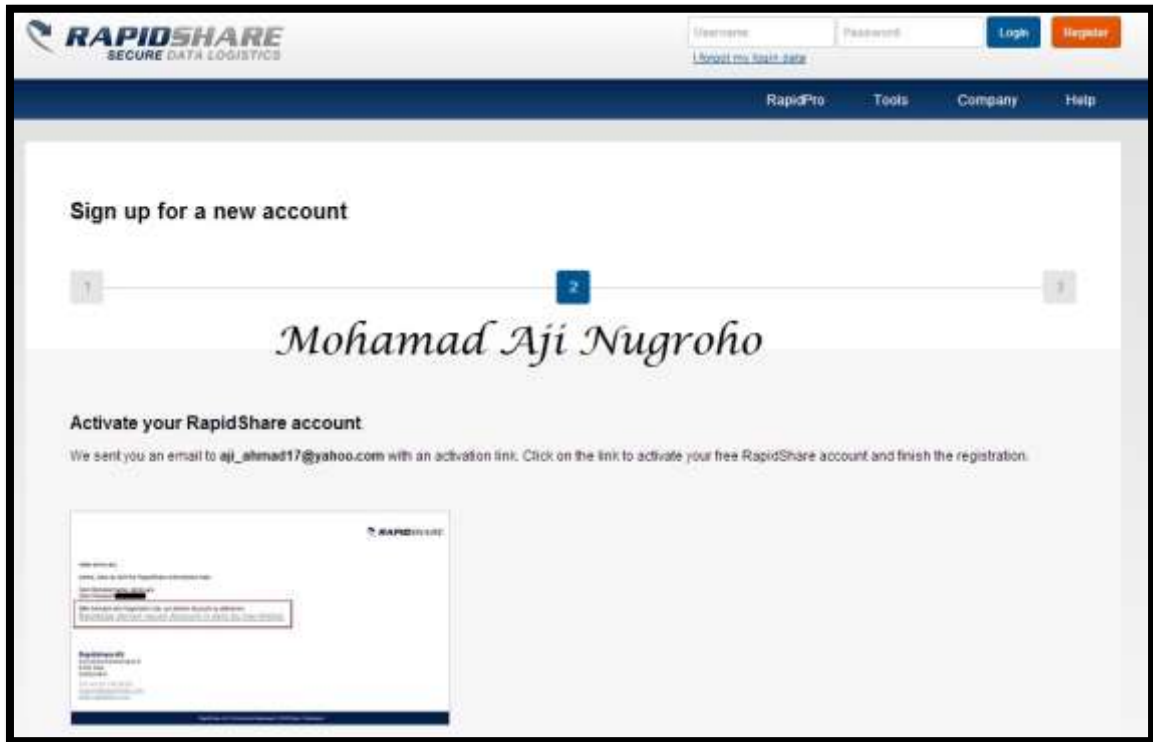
RAPIDSHARE
SECURE DATA LOGISTICS

Username
Password
Login
Register
I forgot my login data

RapidPro
Tools
Company
Help

Sign up for a new account

1
2
3

Mohamad Aji Nugroho

Activate your RapidShare account

We sent you an email to aji_ahmad17@yahoo.com with an activation link. Click on the link to activate your free RapidShare account and finish the registration.

RAPIDSHARE

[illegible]